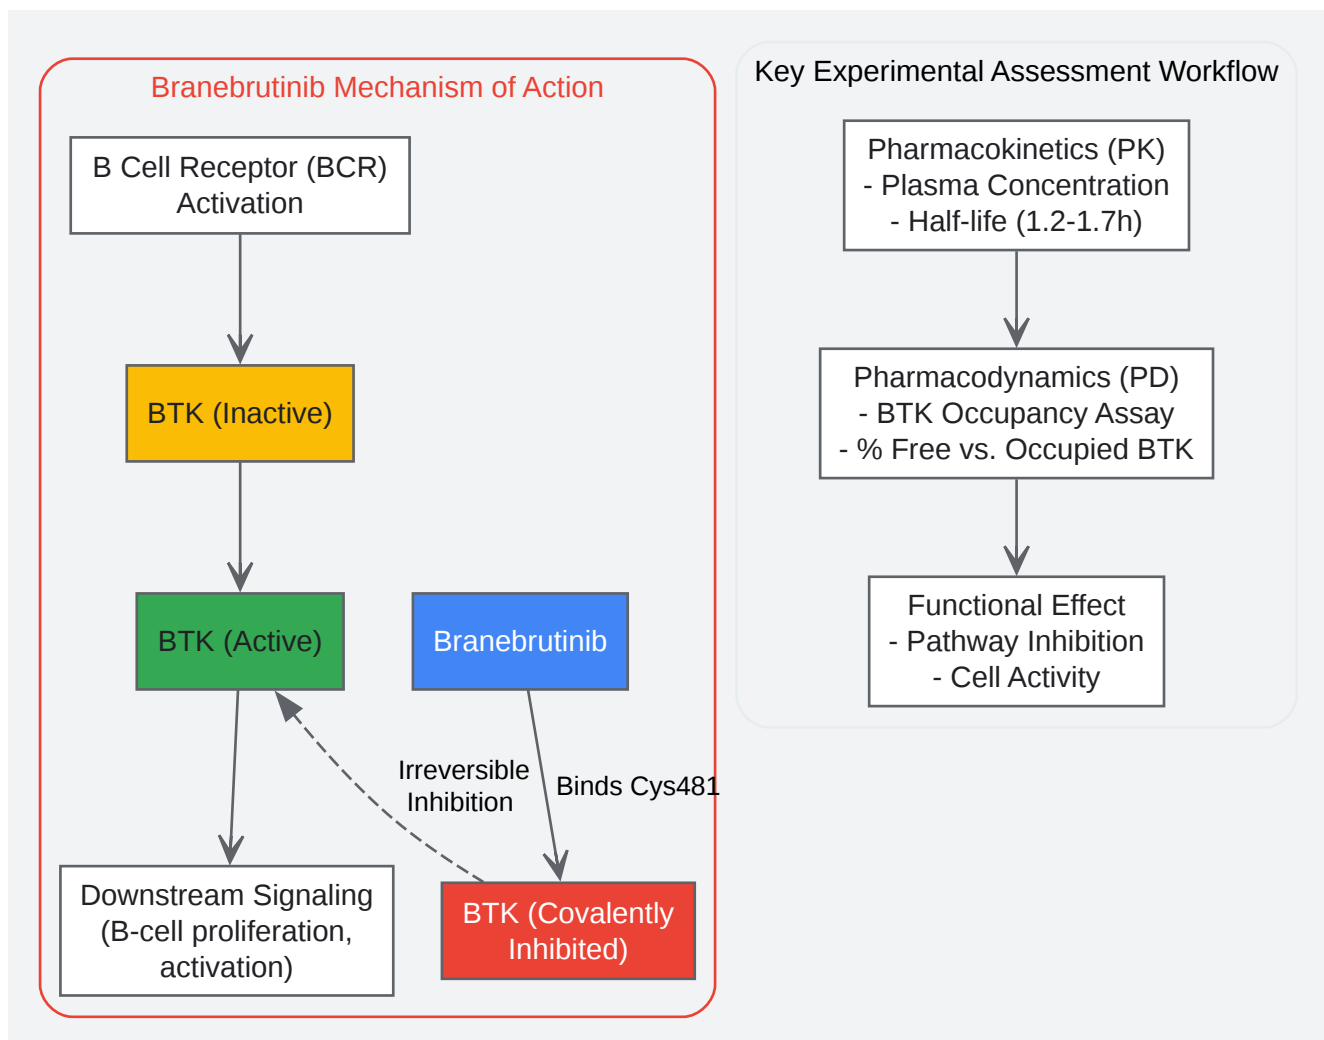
Branebrutinib Mechanism of Action

B Cell Receptor (BCR) Activation

BTK (Inactive)

BTK (Active)

Branebrutinib

Irreversible Inhibition

Binds Cys481

Downstream Signaling (B-cell proliferation, activation)

BTK (Covalently Inhibited)

Key Experimental Assessment Workflow

Pharmacokinetics (PK)
- Plasma Concentration
- Half-life (1.2-1.7h)

Pharmacodynamics (PD)
- BTK Occupancy Assay
- % Free vs. Occupied BTK

Functional Effect
- Pathway Inhibition
- Cell Activity